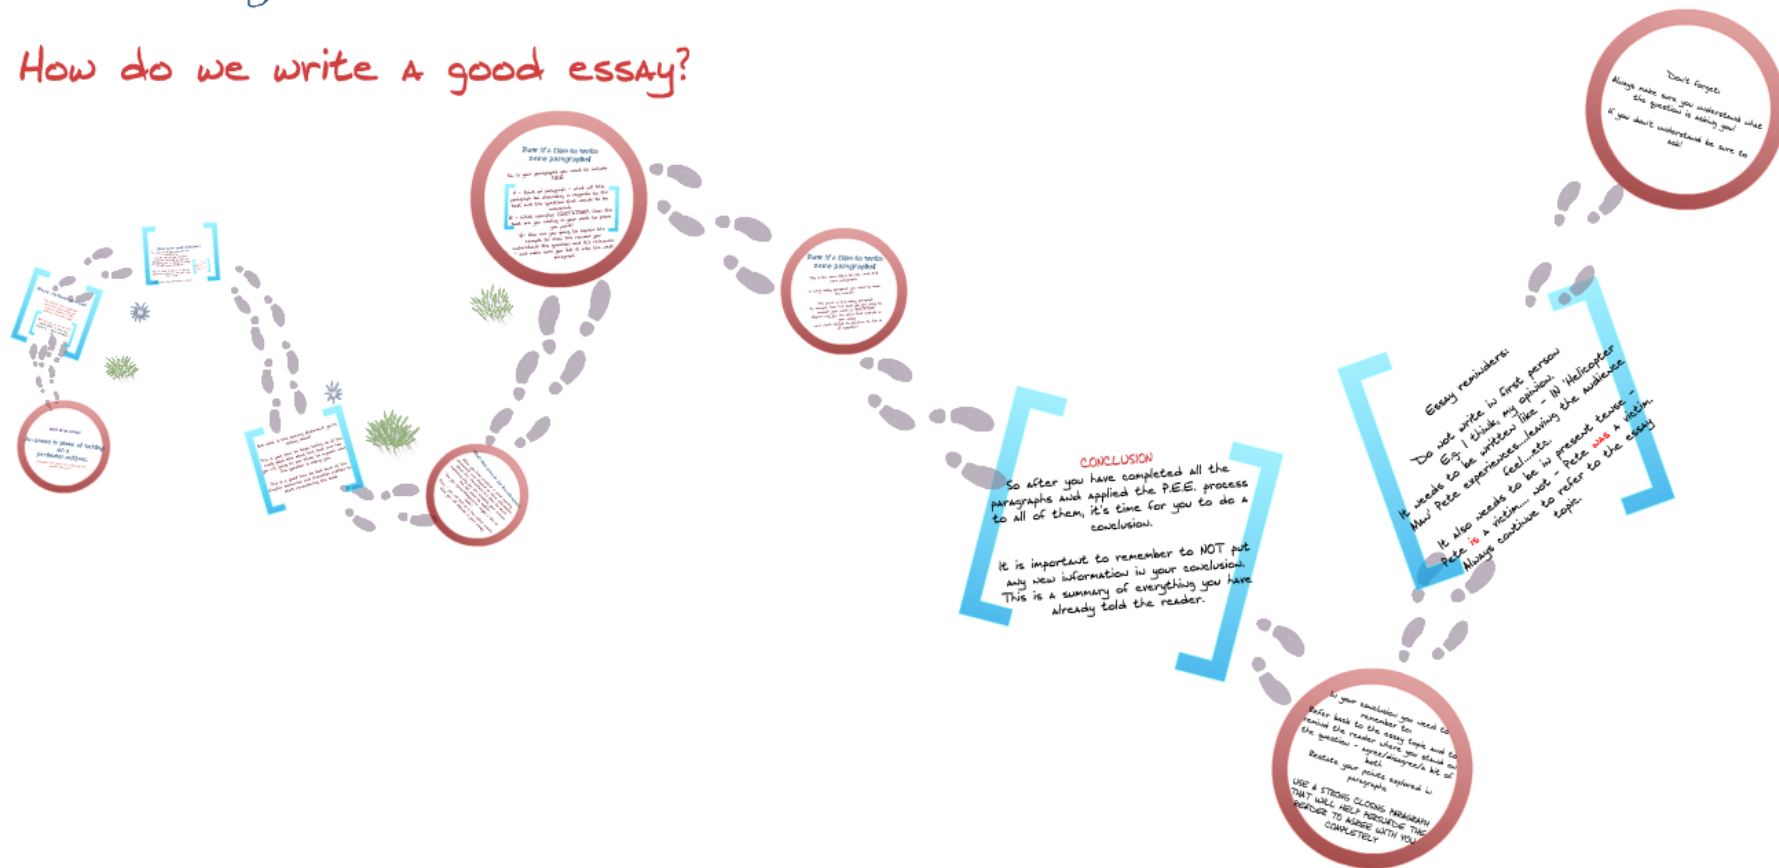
How do we write a good essay?

Now it's time to write some paragraphs

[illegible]

Now it's time to write some paragraphs

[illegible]

CONCLUSION
So after you have completed all the paragraphs and applied the P.E.E. process to all of them, it's time for you to do a conclusion.

It is important to remember to NOT put any new information in your conclusion. This is a summary of everything you have already told the reader.

Essay reminders:
Do not write in first person
E.g. I think, my opinion.
It needs to be written like - IN 'Helicopter Man' Pete experiences...leaving the audience feel...etc.
It also needs to be in present tense - Pete is a victim... not - Pete was a victim.
Always continue to refer to the essay topic.

Don't forget:
Always make sure you understand what the question is asking you!
If you don't understand be sure to ask!

In your conclusion you need to remember to:
Refer back to the essay topic and to remind the reader where you stand on the question - agree/disagree/a bit of both.
Restate your points explored in paragraphs.
USE A STRONG CLOSING PARAGRAPH THAT WILL HELP PERSUADE THE READER TO AGREE WITH YOU COMPLETELY